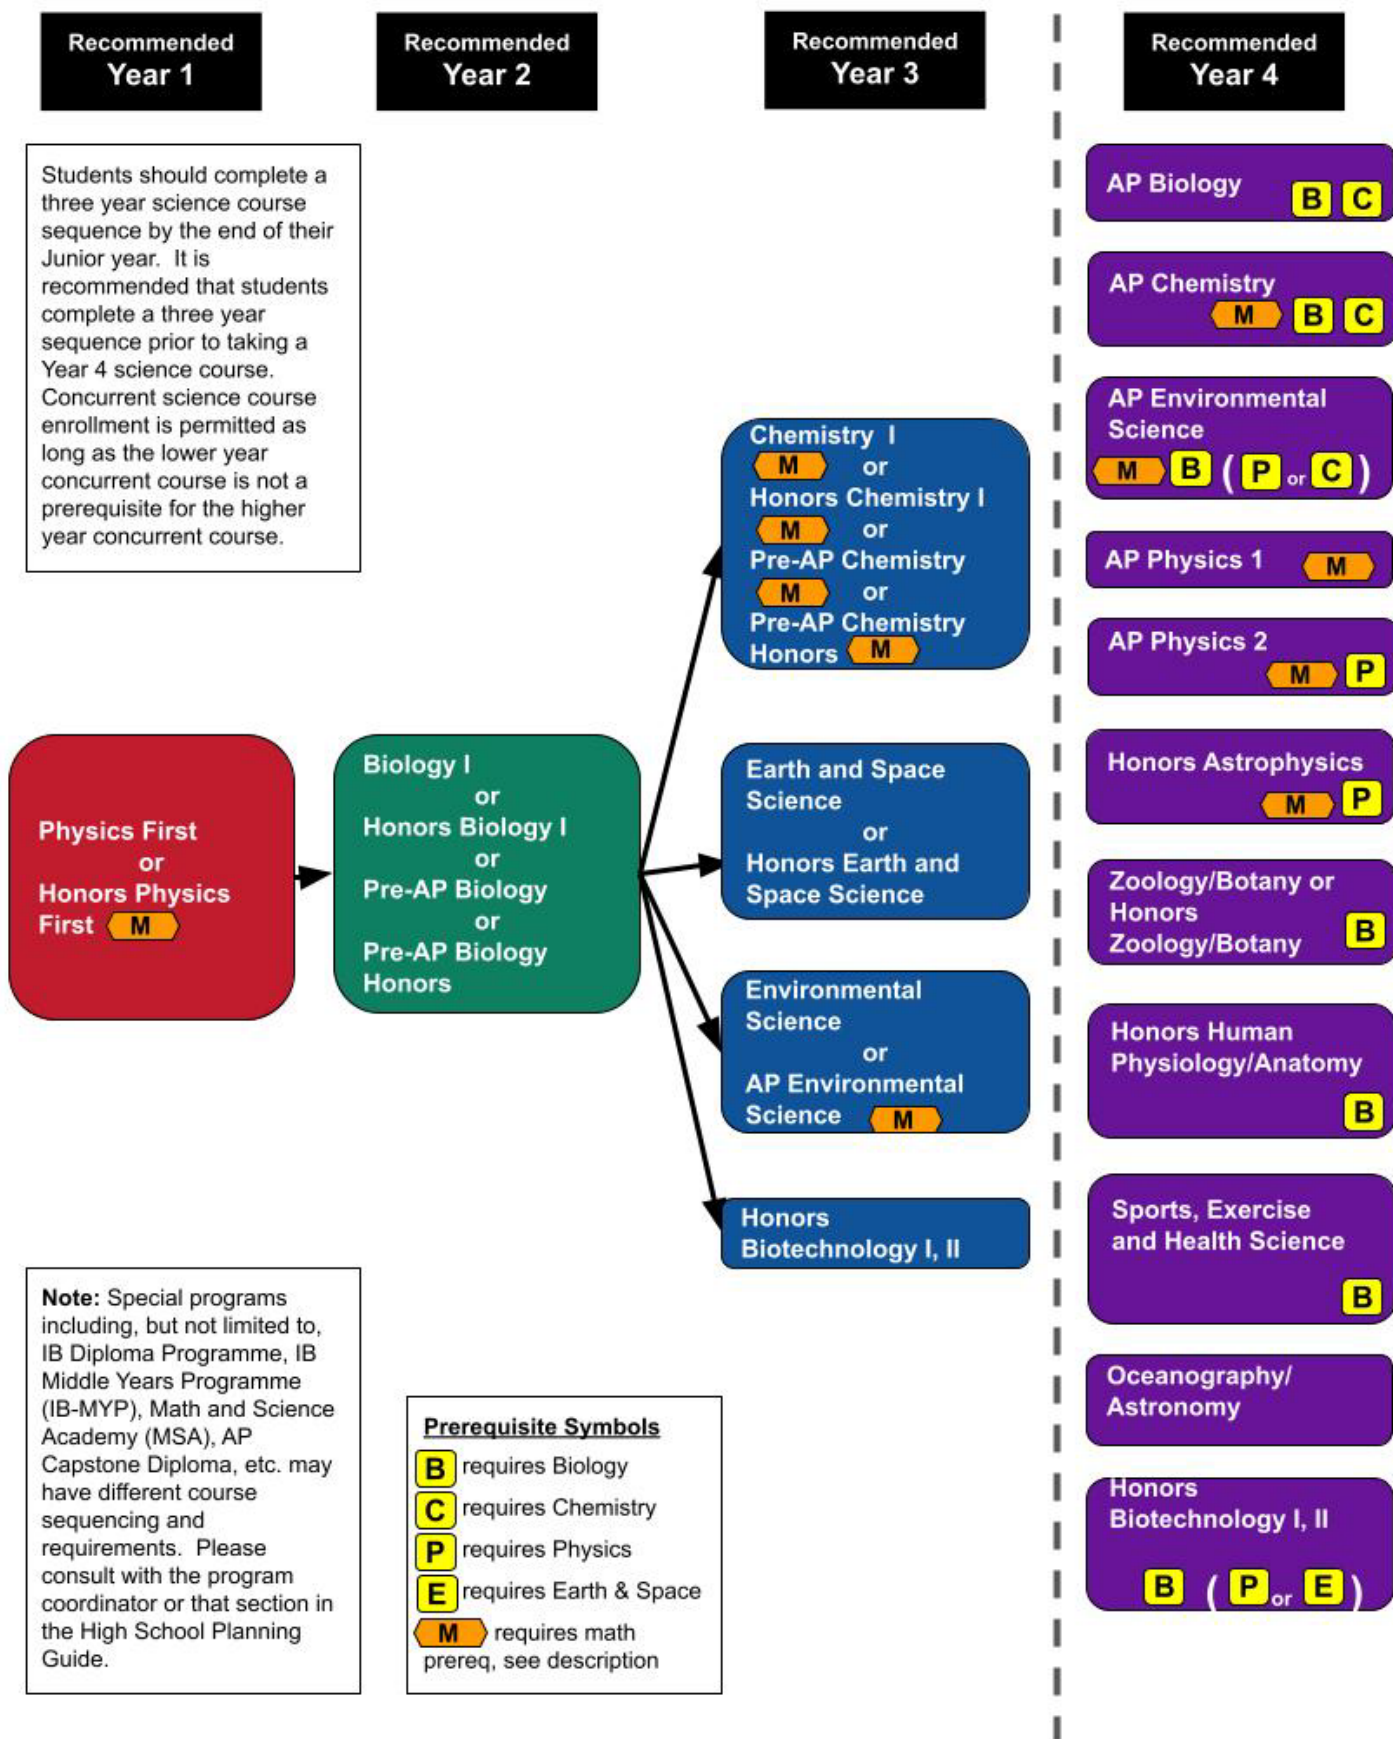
Recommended Year 1

Recommended Year 2

Recommended Year 3

Recommended Year 4

Students should complete a three year science course sequence by the end of their Junior year. It is recommended that students complete a three year sequence prior to taking a Year 4 science course. Concurrent science course enrollment is permitted as long as the lower year concurrent course is not a prerequisite for the higher year concurrent course.

Physics First or Honors Physics First M

Biology I or Honors Biology I or Pre-AP Biology or Pre-AP Biology Honors

Chemistry I M or Honors Chemistry I M or Pre-AP Chemistry M or Pre-AP Chemistry Honors M

Earth and Space Science or Honors Earth and Space Science

Environmental Science or AP Environmental Science M

Honors Biotechnology I, II

AP Biology B C

AP Chemistry M B C

AP Environmental Science M B ( P or C )

AP Physics 1 M

AP Physics 2 M P

Honors Astrophysics M P

Zoology/Botany or Honors Zoology/Botany B

Honors Human Physiology/Anatomy B

Sports, Exercise and Health Science B

Oceanography/ Astronomy

Honors Biotechnology I, II B ( P or E )

**Note:** Special programs including, but not limited to, IB Diploma Programme, IB Middle Years Programme (IB-MYP), Math and Science Academy (MSA), AP Capstone Diploma, etc. may have different course sequencing and requirements. Please consult with the program coordinator or that section in the High School Planning Guide.

Prerequisite Symbols
B requires Biology
C requires Chemistry
P requires Physics
E requires Earth & Space
M requires math prereq, see description